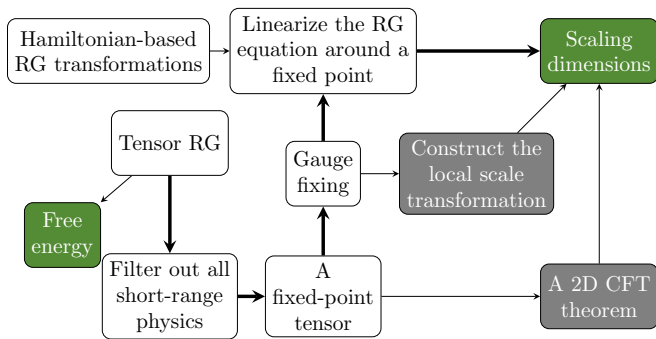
Hamiltonian-based RG transformations

Linearize the RG equation around a fixed point

Scaling dimensions

Tensor RG

Gauge fixing

Construct the local scale transformation

Free energy

Filter out all short-range physics

A fixed-point tensor

A 2D CFT theorem